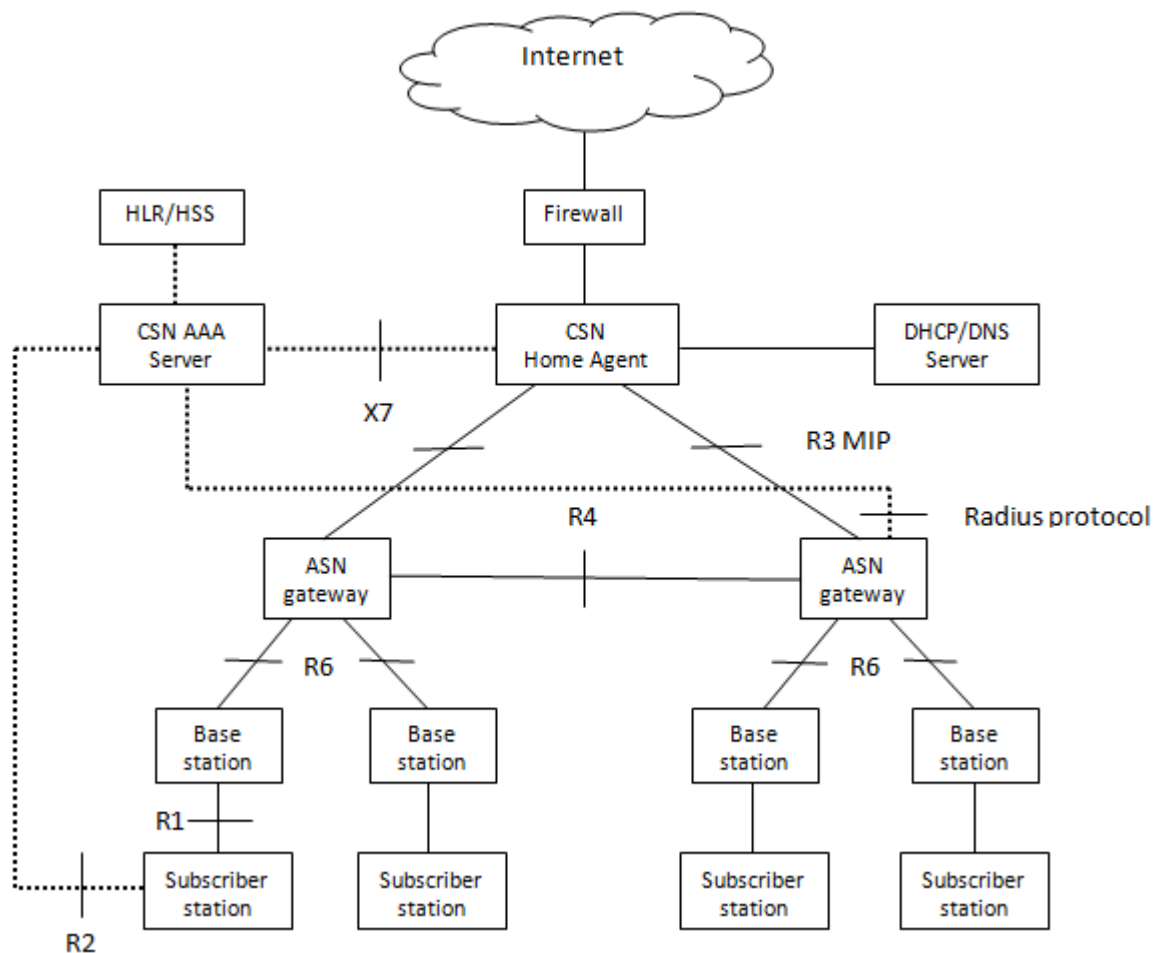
Internet

HLR/HSS

Firewall

CSN AAA Server

CSN Home Agent

DHCP/DNS Server

X7

R3 MIP

R4

Radius protocol

ASN gateway

ASN gateway

R6

R6

Base station

Base station

Base station

Base station

R1

Subscriber station

Subscriber station

Subscriber station

Subscriber station

R2